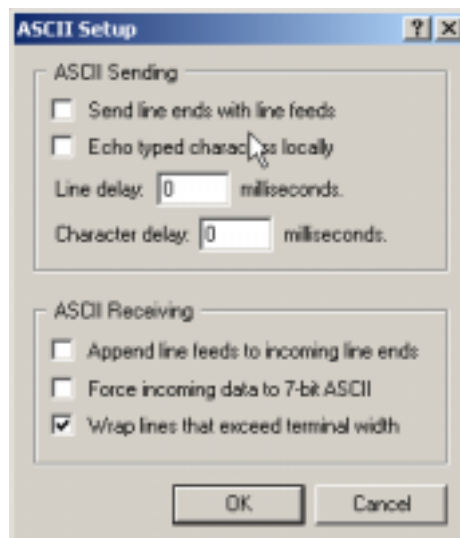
ASCII Setup

? X

ASCII Sending

Send line ends with line feeds

Echo typed characters locally

Line delay: 0 milliseconds.

Character delay: 0 milliseconds.

ASCII Receiving

Append line feeds to incoming line ends

Force incoming data to 7-bit ASCII

Wrap lines that exceed terminal width

OK

Cancel